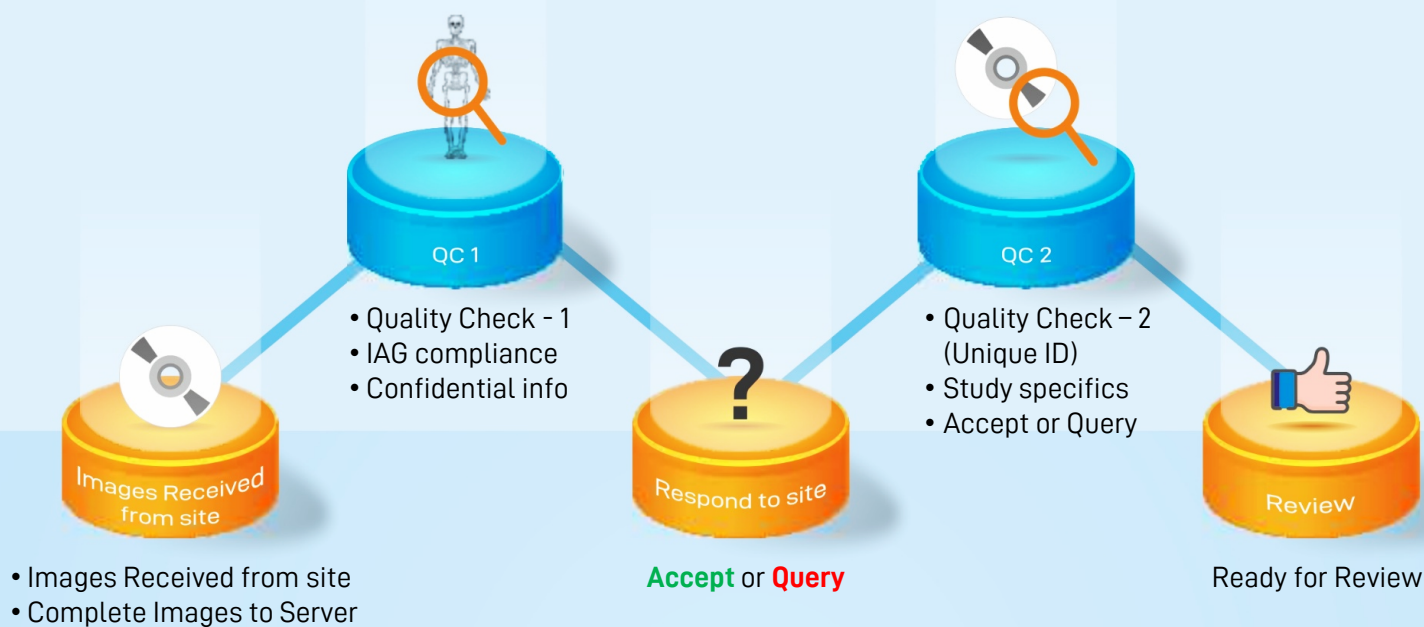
QC 1

• Quality Check - 1
• IAG compliance
• Confidential info

QC 2

• Quality Check – 2 (Unique ID)
• Study specifics
• Accept or Query

Images Received from site

• Images Received from site
• Complete Images to Server

?

Respond to site

Accept or Query

Review

Ready for Review